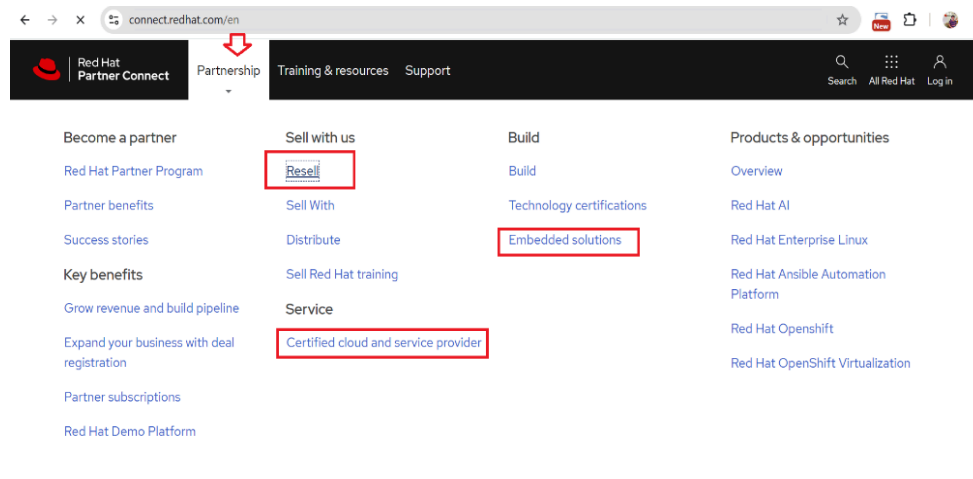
connect.redhat.com/en

New

Red Hat Partner Connect

Partnership

Training & resources

Support

Search

All Red Hat

Log in

Become a partner

Red Hat Partner Program

Partner benefits

Success stories

Key benefits

Grow revenue and build pipeline

Expand your business with deal registration

Partner subscriptions

Red Hat Demo Platform

Sell with us

Resell

Sell With

Distribute

Sell Red Hat training

Service

Certified cloud and service provider

Build

Build

Technology certifications

Embedded solutions

Products & opportunities

Overview

Red Hat AI

Red Hat Enterprise Linux

Red Hat Ansible Automation Platform

Red Hat Openshift

Red Hat OpenShift Virtualization